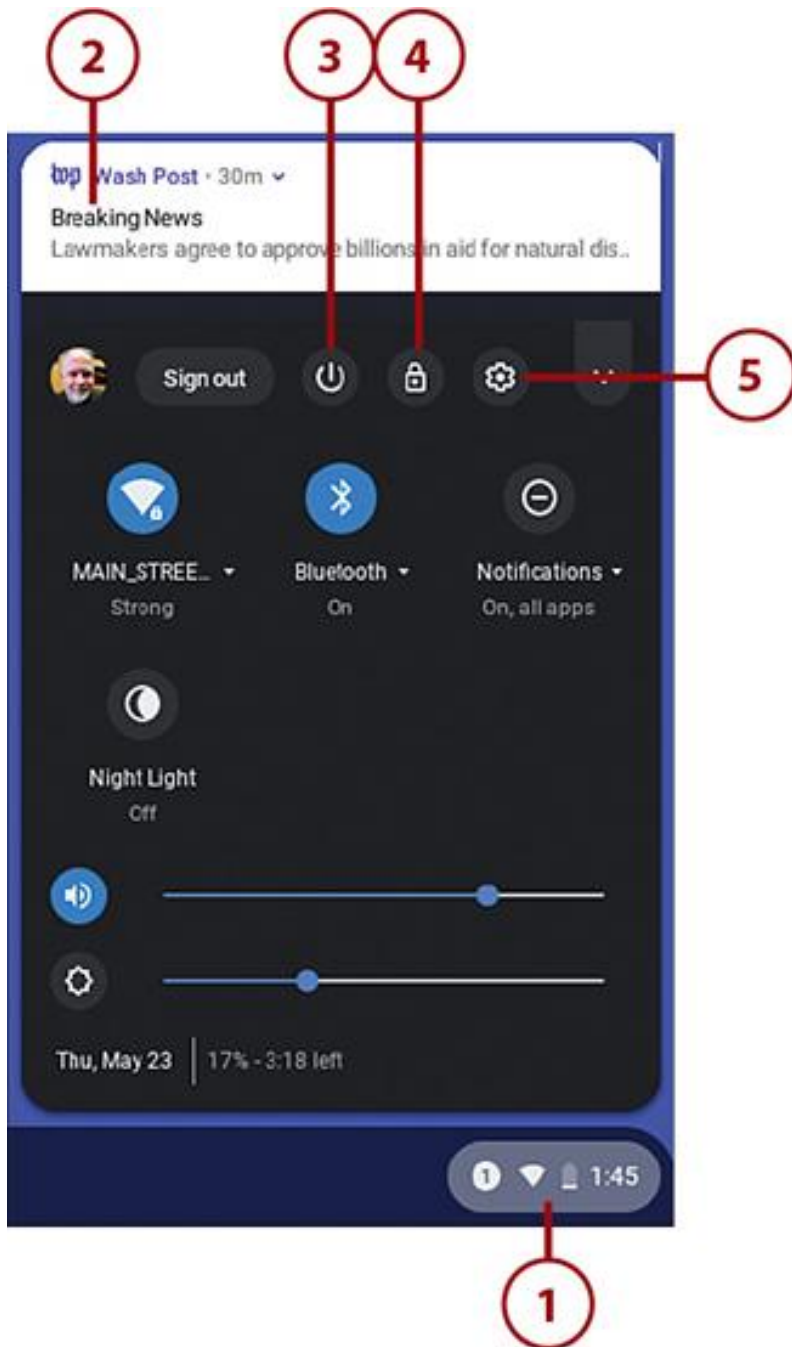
2

3

4

wp Wash Post · 30m

Breaking News

Lawmakers agree to approve billions in aid for natural dis..

Sign out

5

MAIN_STREE...
Strong

Bluetooth
On

Notifications
On, all apps

Night Light
Off

Thu, May 23 | 17% - 3:18 left

1 1:45

1